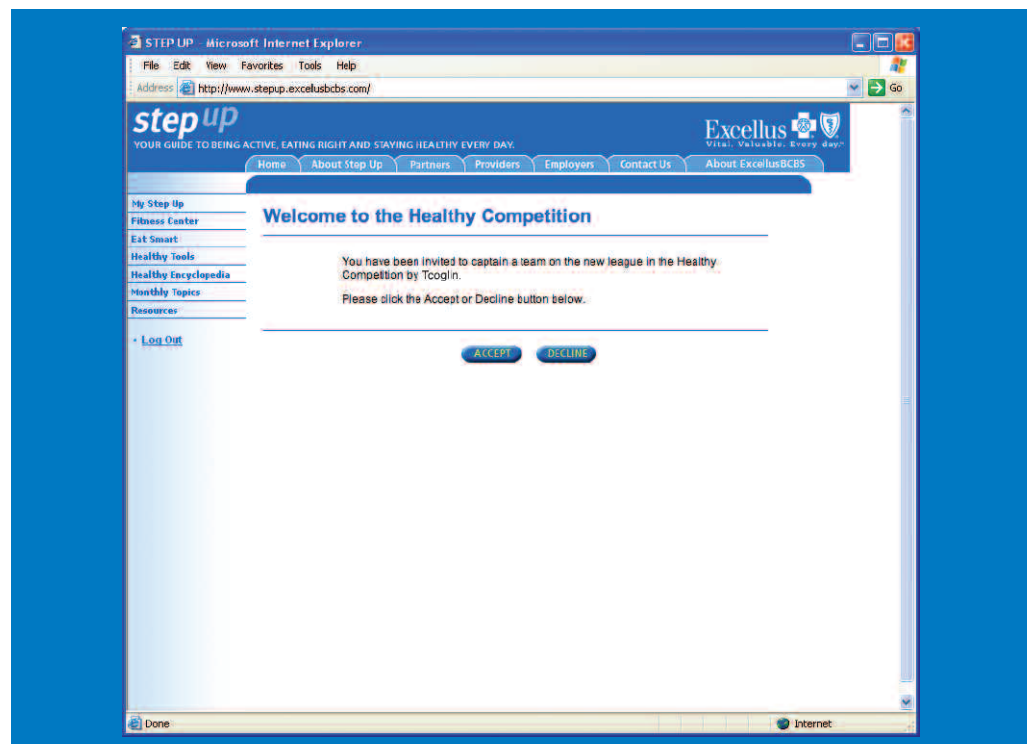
STEP UP - Microsoft Internet Explorer

File Edit View Favorites Tools Help

Address http://www.stepup.excellusbcbs.com/ Go

step up
YOUR GUIDE TO BEING ACTIVE, EATING RIGHT AND STAYING HEALTHY EVERY DAY.

Excellus
Vital. Valuable. Every day.

Home About Step Up Partners Providers Employers Contact Us About ExcellusBCBS

My Step Up
Fitness Center
Eat Smart
Healthy Tools
Healthy Encyclopedia
Monthly Topics
Resources

• Log Out

Welcome to the Healthy Competition

You have been invited to captain a team on the new league in the Healthy Competition by Tcoglin.

Please click the Accept or Decline button below.

ACCEPT DECLINE

Done Internet